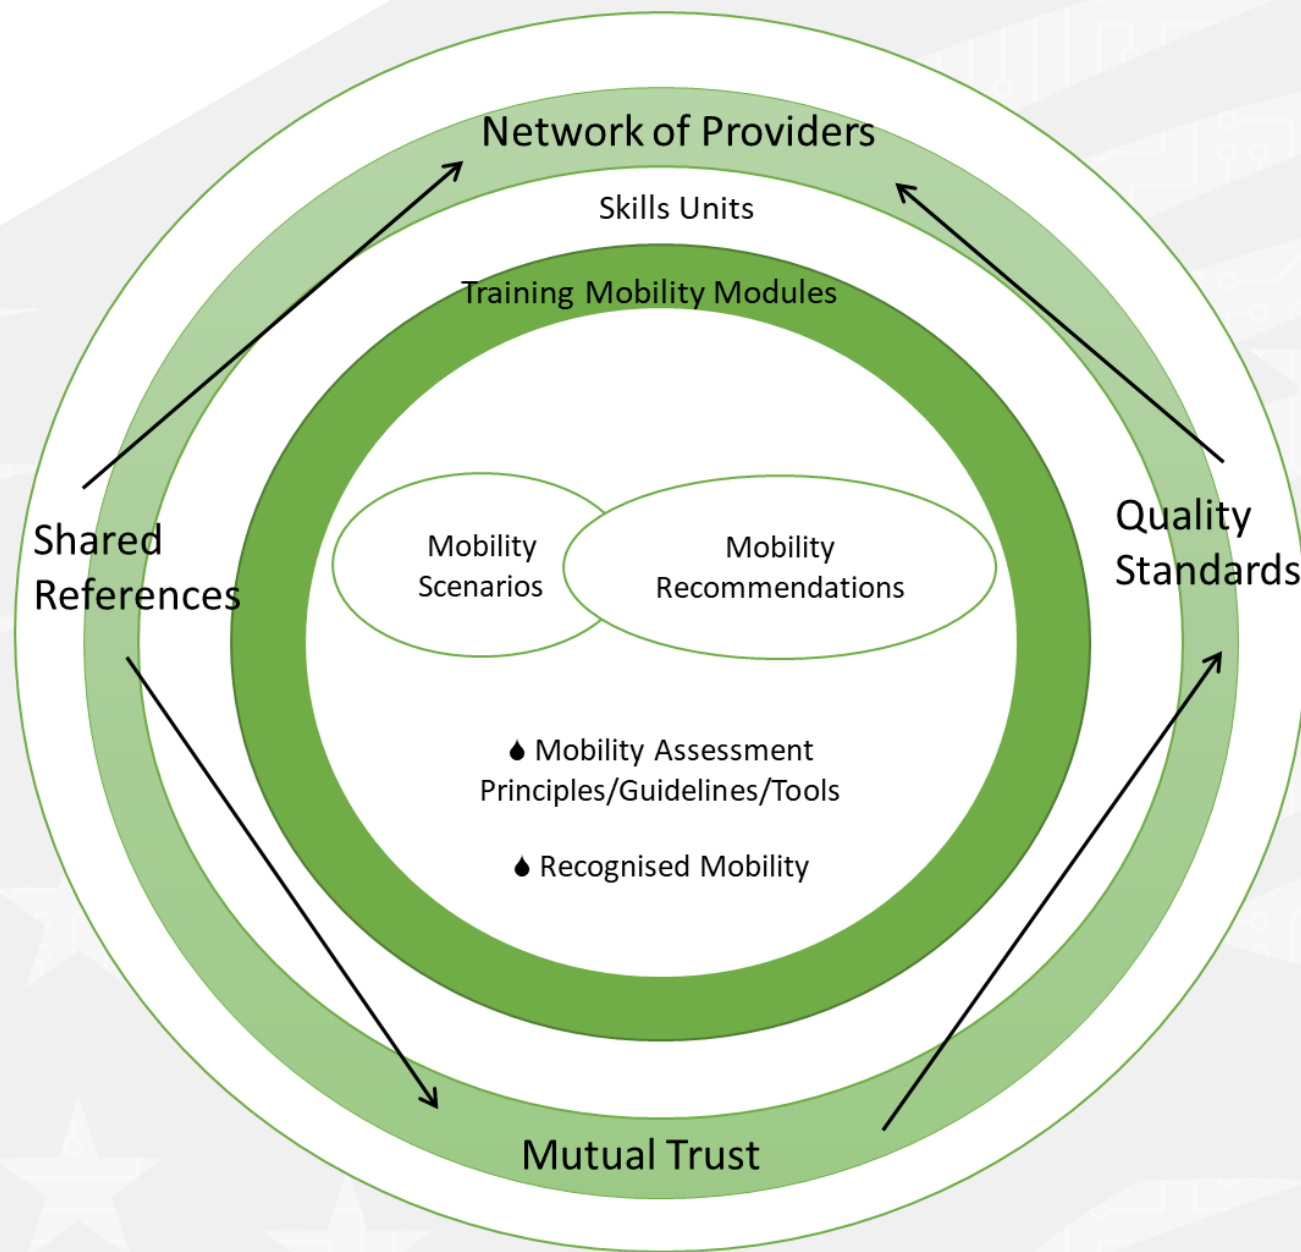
Network of Providers

Skills Units

Training Mobility Modules

Shared References

Quality Standards

Mobility Scenarios

Mobility Recommendations

Mobility Assessment Principles/Guidelines/Tools

Recognised Mobility

Mutual Trust